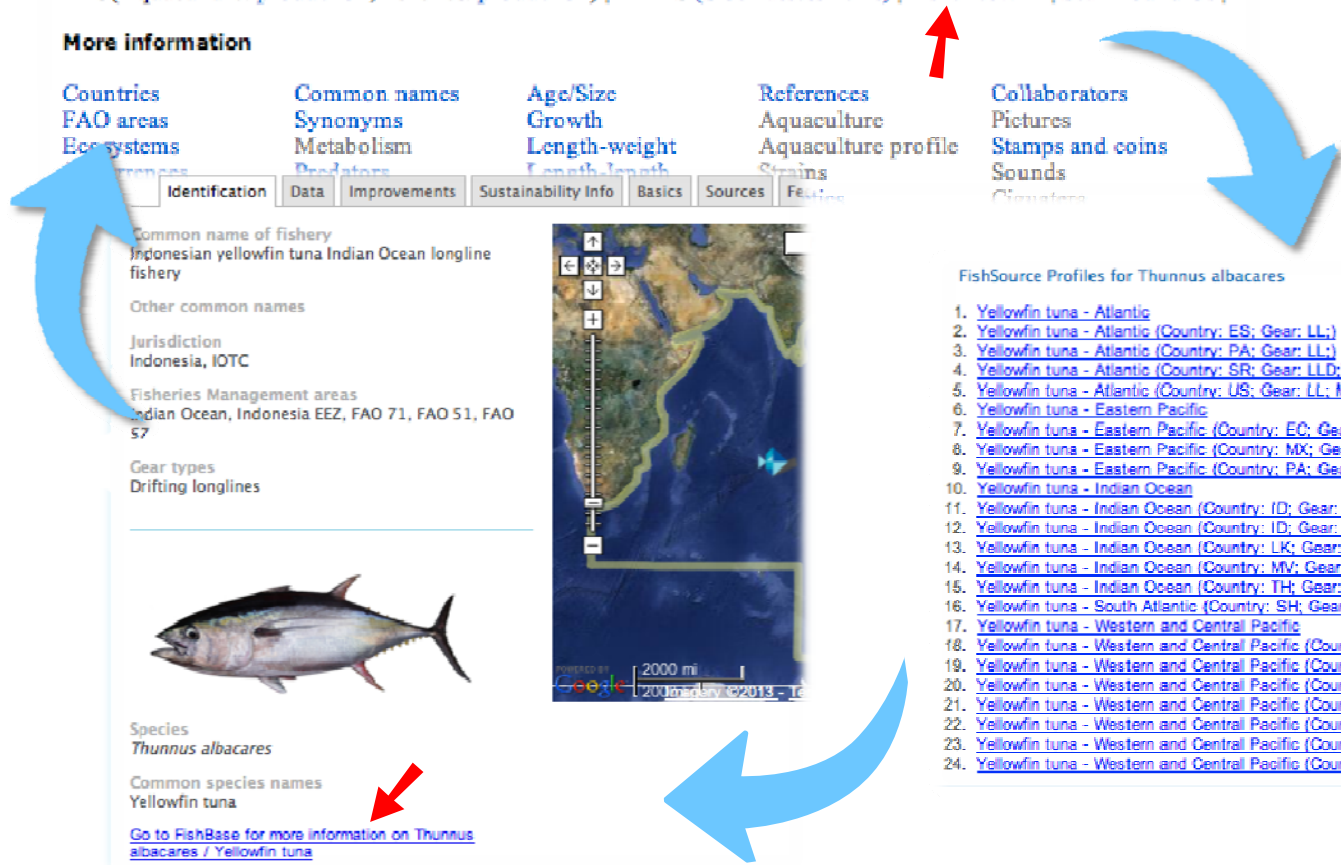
More information

Countries
FAO areas
Ecosystems
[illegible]

Common names
Synonyms
Metabolism
Predators

Age/Size
Growth
Length-weight
Length-length

References
Aquaculture
Aquaculture profile
Strains

Collaborators
Pictures
Stamps and coins
Sounds
Ciguatera

Identification | Data | Improvements | Sustainability Info | Basics | Sources | Fe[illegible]

Common name of fishery
Indonesian yellowfin tuna Indian Ocean longline fishery

Other common names

Jurisdiction
Indonesia, IOTC

Fisheries Management areas
Indian Ocean, Indonesia EEZ, FAO 71, FAO 51, FAO 57

Gear types
Drifting longlines

Species
*Thunnus albacares*

Common species names
Yellowfin tuna

Go to FishBase for more information on Thunnus albacares / Yellowfin tuna

POWERED BY Google
2000 mi
200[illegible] Imagery ©2013 - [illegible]

FishSource Profiles for Thunnus albacares

1. Yellowfin tuna - Atlantic
2. Yellowfin tuna - Atlantic (Country: ES; Gear: LL;)
3. Yellowfin tuna - Atlantic (Country: PA; Gear: LL;)
4. Yellowfin tuna - Atlantic (Country: SR; Gear: LLD;
5. Yellowfin tuna - Atlantic (Country: US; Gear: LL; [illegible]
6. Yellowfin tuna - Eastern Pacific
7. Yellowfin tuna - Eastern Pacific (Country: EC; Ge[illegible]
8. Yellowfin tuna - Eastern Pacific (Country: MX; Ge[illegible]
9. Yellowfin tuna - Eastern Pacific (Country: PA; Ge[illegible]
10. Yellowfin tuna - Indian Ocean
11. Yellowfin tuna - Indian Ocean (Country: ID; Gear: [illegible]
12. Yellowfin tuna - Indian Ocean (Country: ID; Gear: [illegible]
13. Yellowfin tuna - Indian Ocean (Country: LK; Gear: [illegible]
14. Yellowfin tuna - Indian Ocean (Country: MV; Gear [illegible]
15. Yellowfin tuna - Indian Ocean (Country: TH; Gear: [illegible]
16. Yellowfin tuna - South Atlantic (Country: SH; Gea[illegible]
17. Yellowfin tuna - Western and Central Pacific
18. Yellowfin tuna - Western and Central Pacific (Cou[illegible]
19. Yellowfin tuna - Western and Central Pacific (Cou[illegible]
20. Yellowfin tuna - Western and Central Pacific (Cou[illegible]
21. Yellowfin tuna - Western and Central Pacific (Cou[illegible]
22. Yellowfin tuna - Western and Central Pacific (Cou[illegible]
23. Yellowfin tuna - Western and Central Pacific (Cou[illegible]
24. Yellowfin tuna - Western and Central Pacific (Cou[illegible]